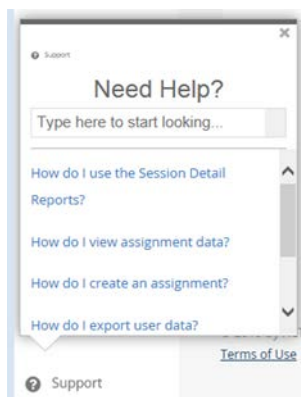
×

Support

Need Help?

Type here to start looking...

How do I use the Session Detail Reports?

How do I view assignment data?

How do I create an assignment?

How do I export user data?

Terms of Use

Support